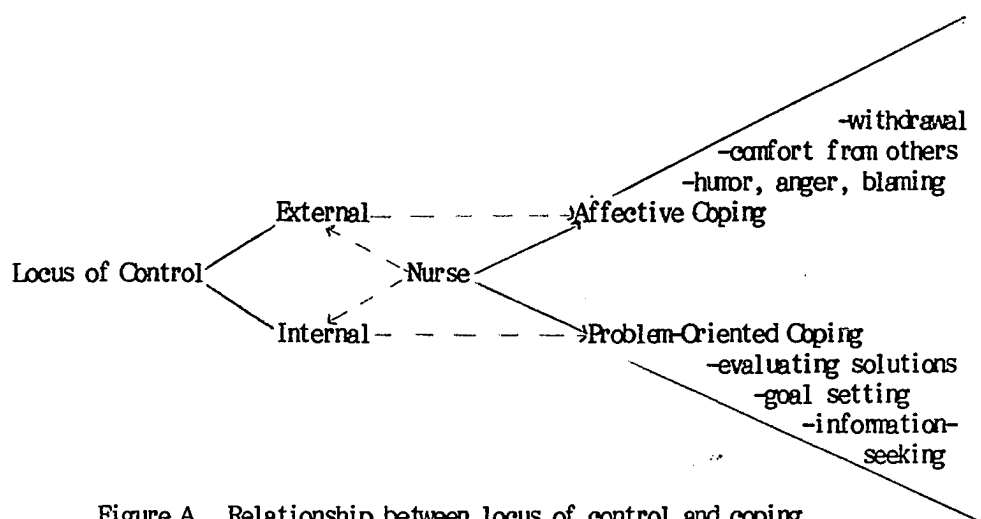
-withdrawal
-comfort from others
-humor, anger, blaming

Locus of Control

External

Internal

Nurse

Affective Coping

Problem-Oriented Coping
-evaluating solutions
-goal setting
-information-seeking

Figure A. Relationship between locus of control and coping